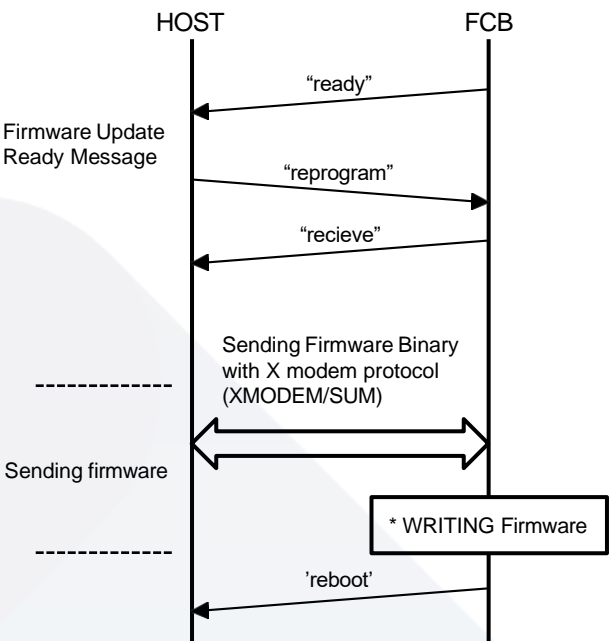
HOST

FCB

“ready”

Firmware Update Ready Message

“reprogram”

“recieve”

Sending Firmware Binary with X modem protocol (XMODEM/SUM)

-------------

Sending firmware

* WRITING Firmware

-------------

'reboot'